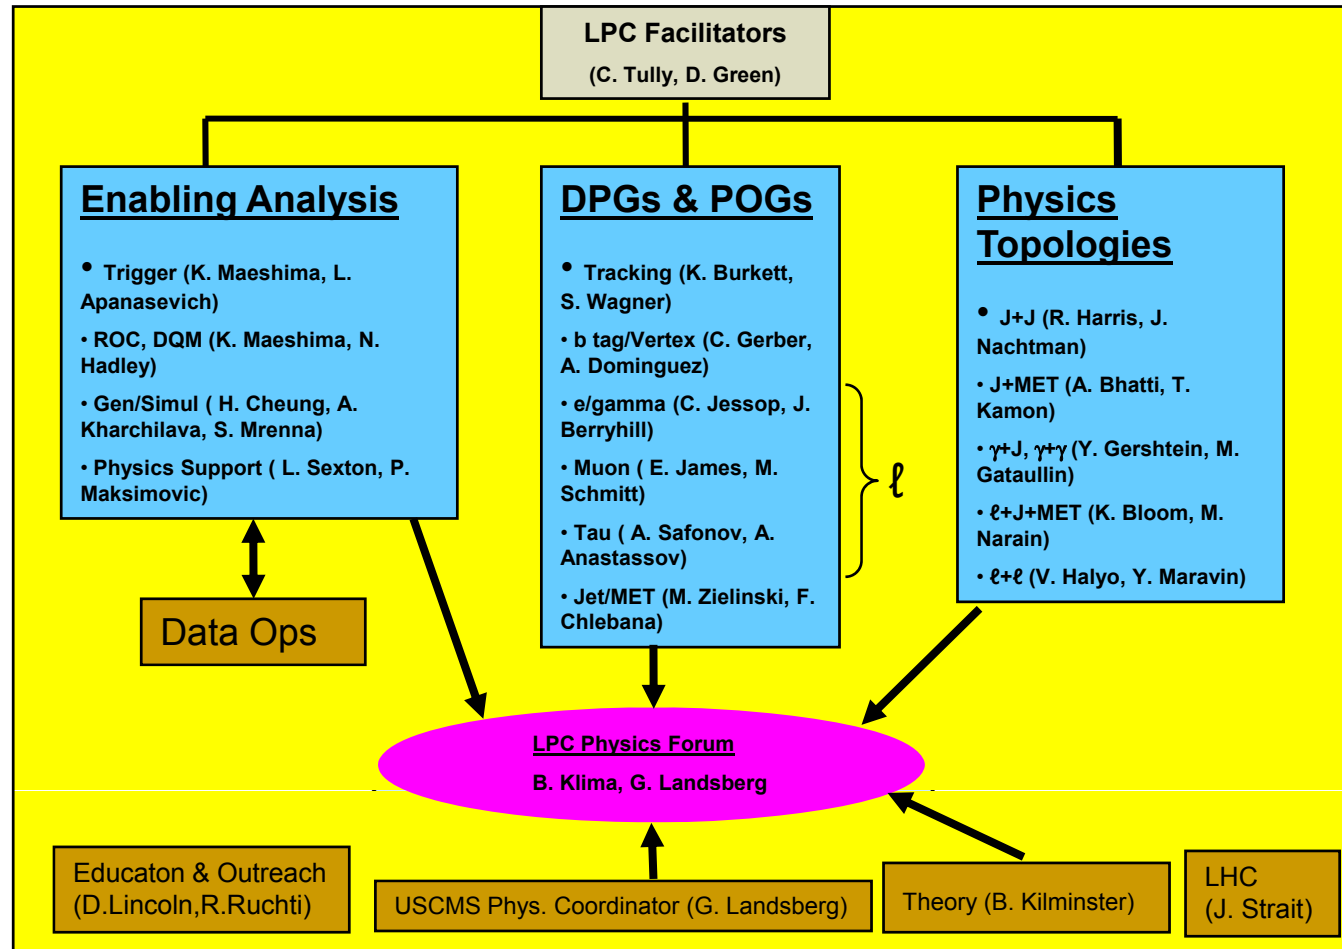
LPC Facilitators
(C. Tully, D. Green)

Enabling Analysis

• Trigger (K. Maeshima, L. Apanasevich)
• ROC, DQM (K. Maeshima, N. Hadley)
• Gen/Simul ( H. Cheung, A. Kharchilava, S. Mrenna)
• Physics Support ( L. Sexton, P. Maksimovic)

DPGs & POGs

• Tracking (K. Burkett, S. Wagner)
• b tag/Vertex (C. Gerber, A. Dominguez)
• e/gamma (C. Jessop, J. Berryhill)
• Muon ( E. James, M. Schmitt)
• Tau ( A. Safonov, A. Anastassov)
• Jet/MET (M. Zielinski, F. Chlebana)

$\ell$

Physics Topologies

• J+J (R. Harris, J. Nachtman)
• J+MET (A. Bhatti, T. Kamon)
• $\gamma$+J, $\gamma+\gamma$ (Y. Gershtein, M. Gataullin)
• $\ell$+J+MET (K. Bloom, M. Narain)
• $\ell+\ell$ (V. Halyo, Y. Maravin)

Data Ops

LPC Physics Forum
B. Klima, G. Landsberg

Educaton & Outreach (D.Lincoln,R.Ruchti)

USCMS Phys. Coordinator (G. Landsberg)

Theory (B. Kilminster)

LHC (J. Strait)